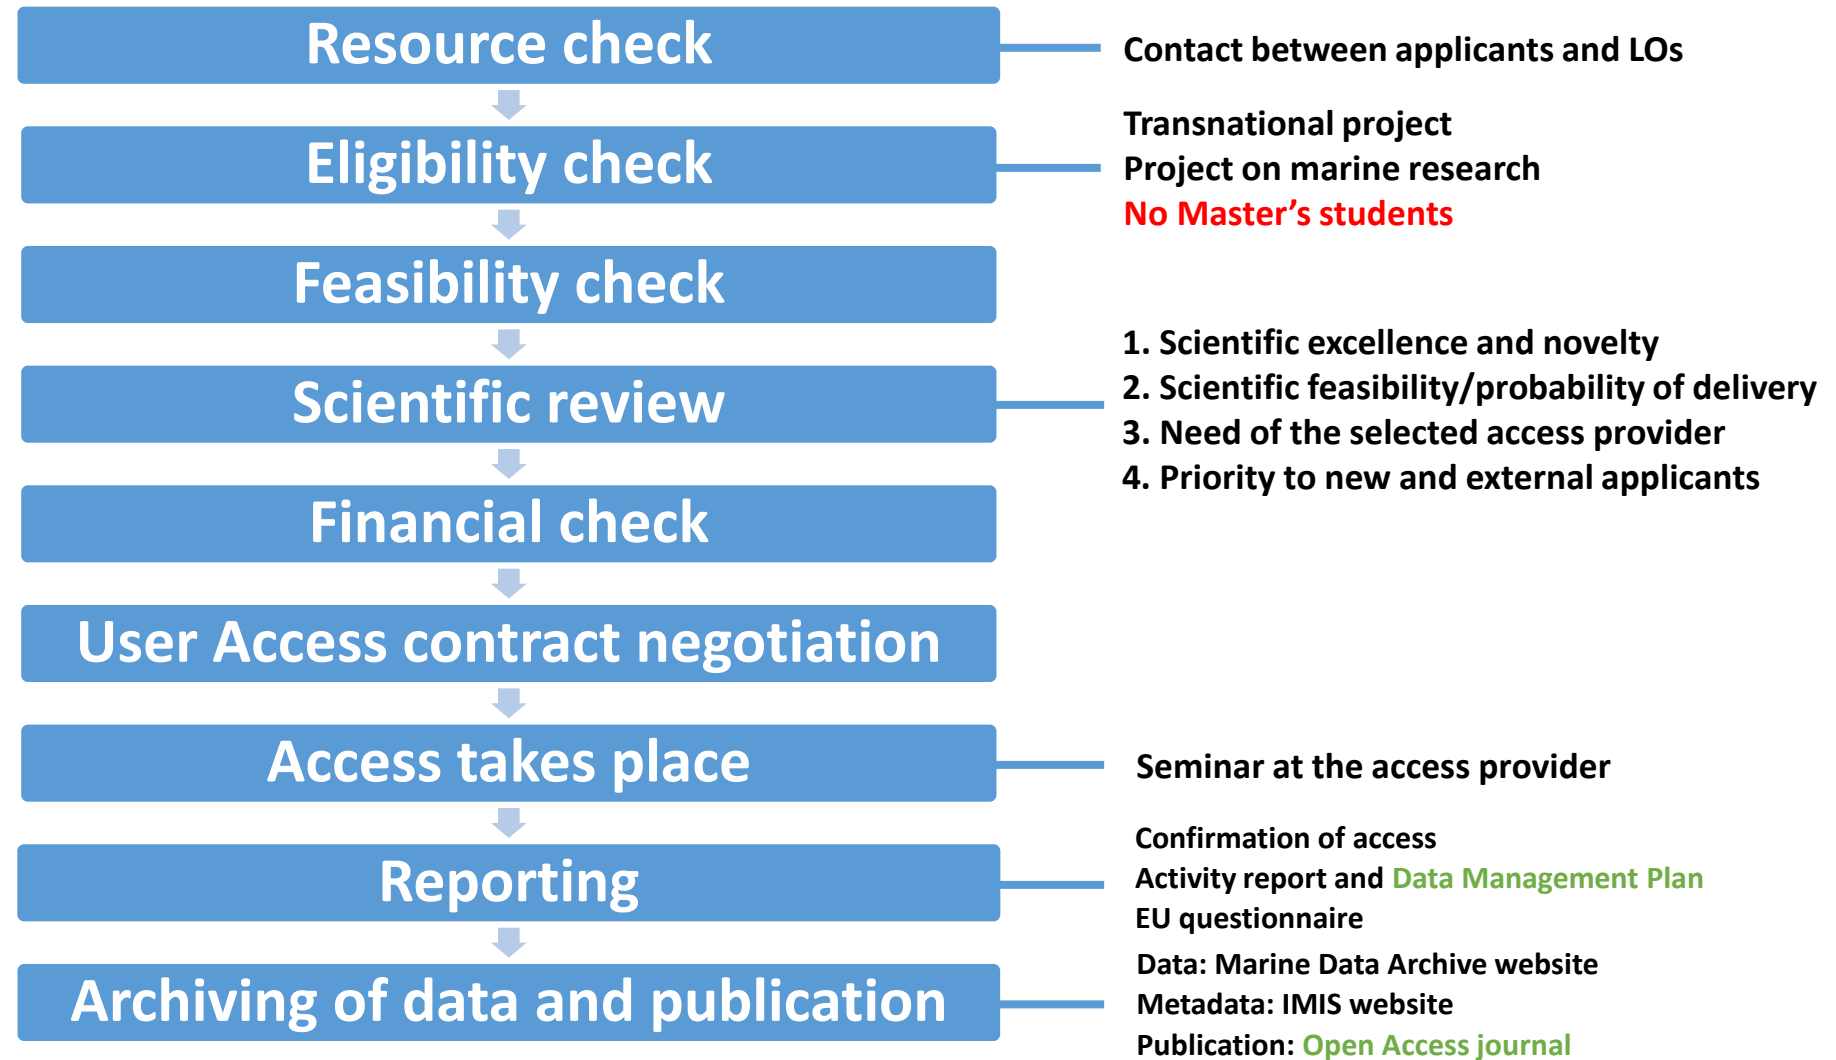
Resource check

Contact between applicants and LOs

Eligibility check

Transnational project
Project on marine research
No Master's students

Feasibility check

Scientific review

1. Scientific excellence and novelty
2. Scientific feasibility/probability of delivery
3. Need of the selected access provider
4. Priority to new and external applicants

Financial check

User Access contract negotiation

Access takes place

Seminar at the access provider

Reporting

Confirmation of access
Activity report and Data Management Plan
EU questionnaire

Archiving of data and publication

Data: Marine Data Archive website
Metadata: IMIS website
Publication: Open Access journal